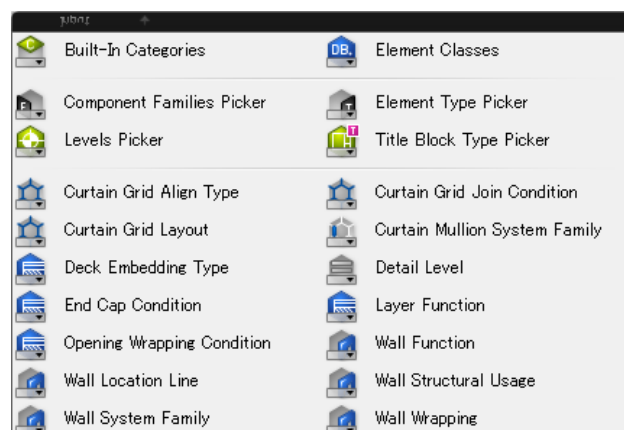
Input

Built-In Categories
Element Classes
Component Families Picker
Element Type Picker
Levels Picker
Title Block Type Picker
Curtain Grid Align Type
Curtain Grid Join Condition
Curtain Grid Layout
Curtain Mullion System Family
Deck Embedding Type
Detail Level
End Cap Condition
Layer Function
Opening Wrapping Condition
Wall Function
Wall Location Line
Wall Structural Usage
Wall System Family
Wall Wrapping